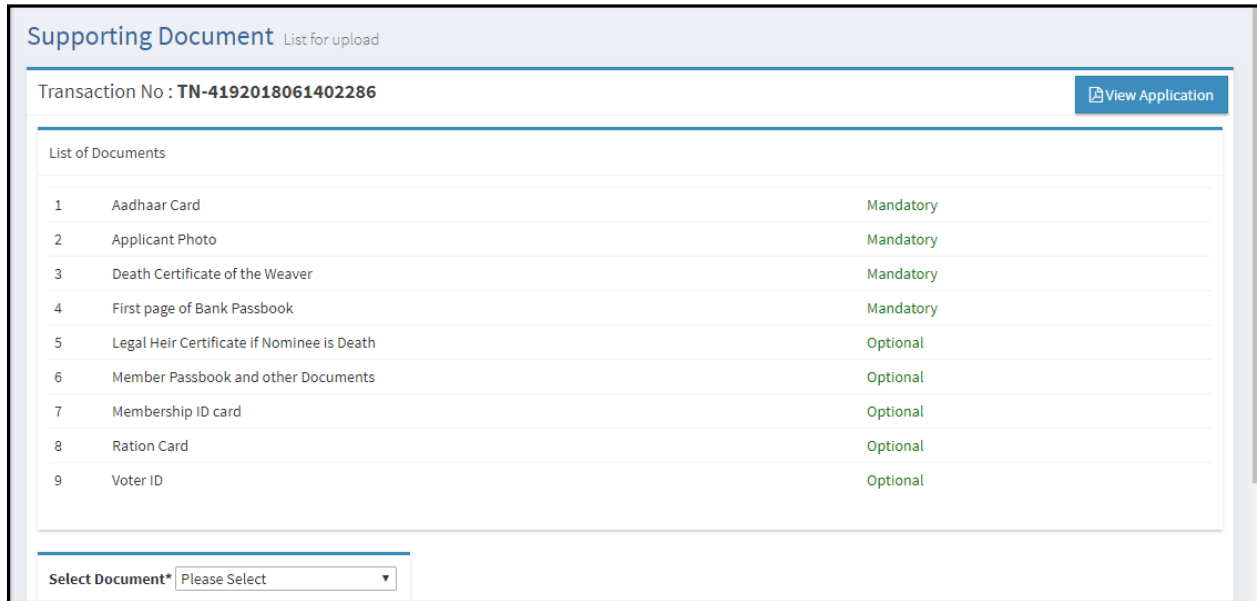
Supporting Document List for upload

Transaction No : **TN-4192018061402286**

View Application

List of Documents

| | | |
|---|---|---|
| 1 | Aadhaar Card | Mandatory |
| 2 | Applicant Photo | Mandatory |
| 3 | Death Certificate of the Weaver | Mandatory |
| 4 | First page of Bank Passbook | Mandatory |
| 5 | Legal Heir Certificate if Nominee is Death | Optional |
| 6 | Member Passbook and other Documents | Optional |
| 7 | Membership ID card | Optional |
| 8 | Ration Card | Optional |
| 9 | Voter ID | Optional |

Select Document* Please Select